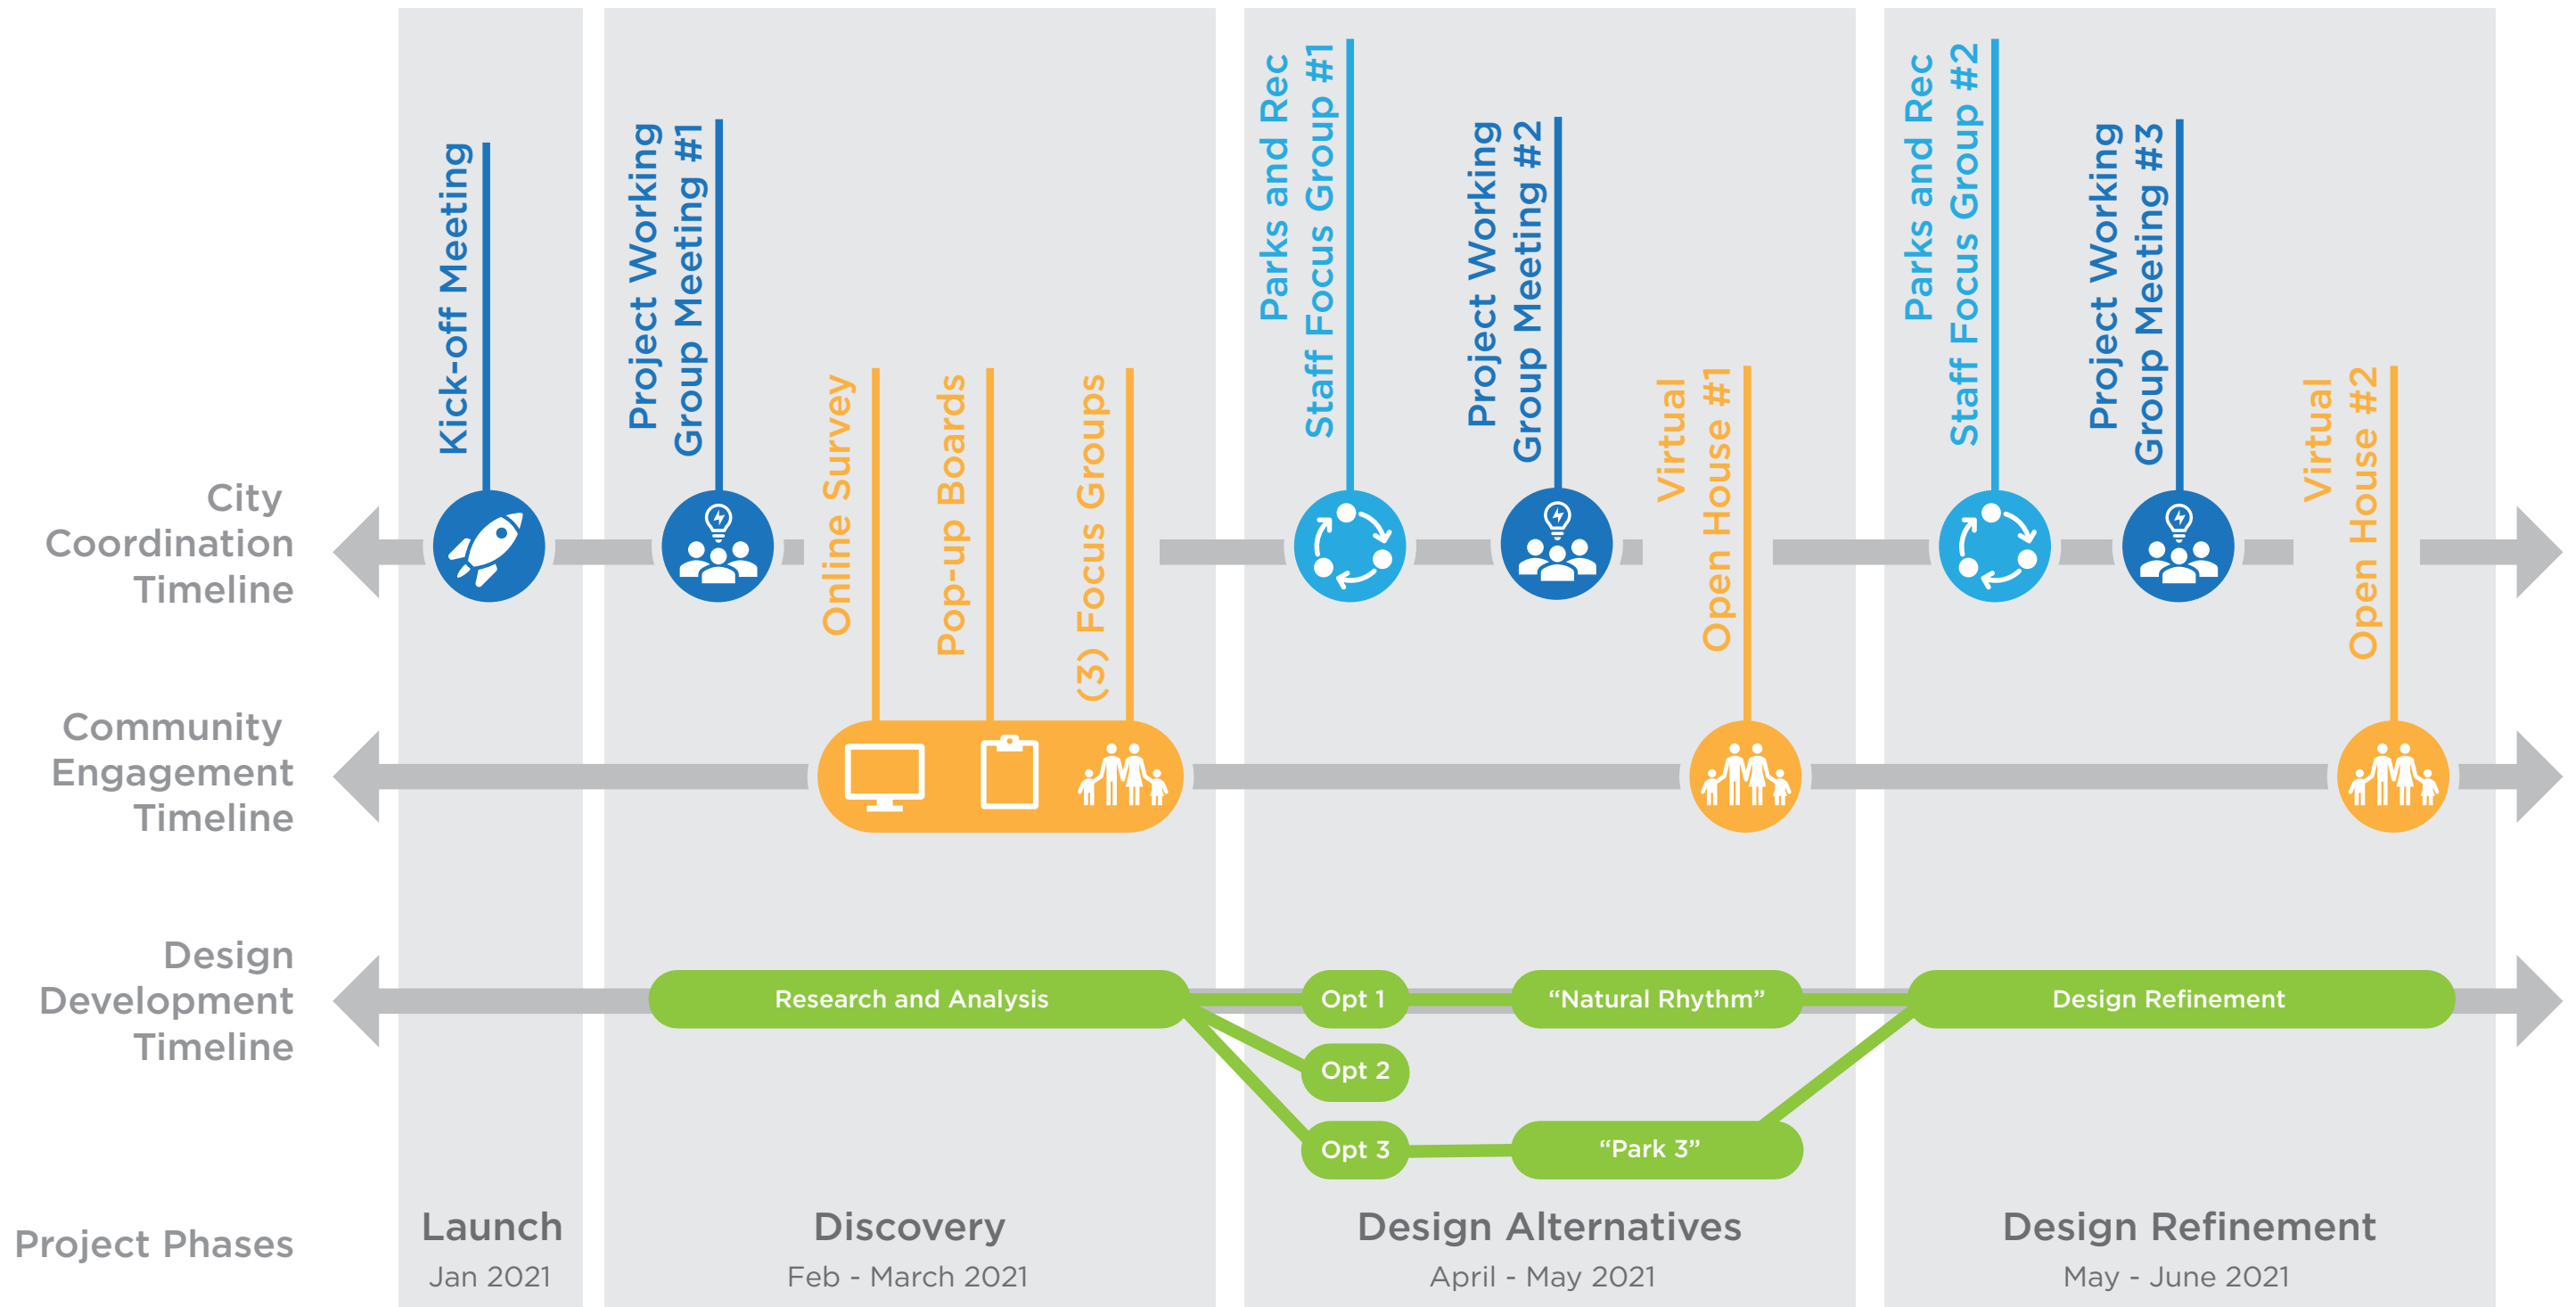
Kick-off Meeting

Project Working Group Meeting #1

Online Survey

Pop-up Boards

(3) Focus Groups

Parks and Rec Staff Focus Group #1

Project Working Group Meeting #2

Virtual Open House #1

Parks and Rec Staff Focus Group #2

Project Working Group Meeting #3

Virtual Open House #2

City Coordination Timeline

Community Engagement Timeline

Design Development Timeline

Research and Analysis

Opt 1

Opt 2

Opt 3

"Natural Rhythm"

"Park 3"

Design Refinement

Project Phases

Launch
Jan 2021

Discovery
Feb - March 2021

Design Alternatives
April - May 2021

Design Refinement
May - June 2021